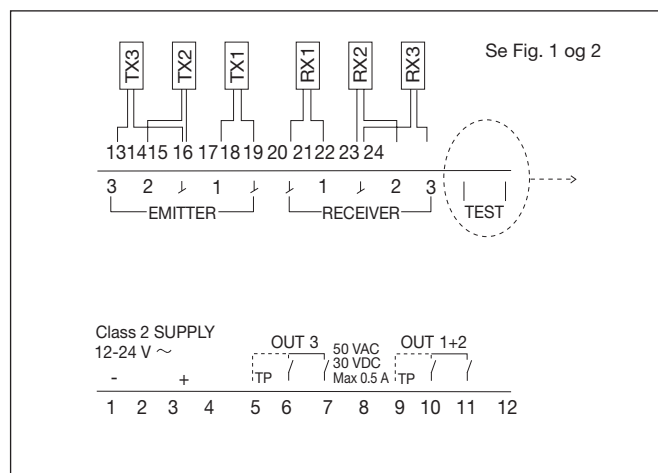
TX3 TX2 TX1 RX1 RX2 RX3

Se Fig. 1 og 2

13 14 15 16 17 18 19 20 21 22 23 24

3 2 ⏊ 1 ⏊ ⏊ 1 ⏊ 2 3

EMITTER RECEIVER TEST

Class 2 SUPPLY
12-24 V ~

- +

OUT 3
TP

50 VAC
30 VDC
Max 0.5 A

OUT 1+2
TP

1 2 3 4 5 6 7 8 9 10 11 12